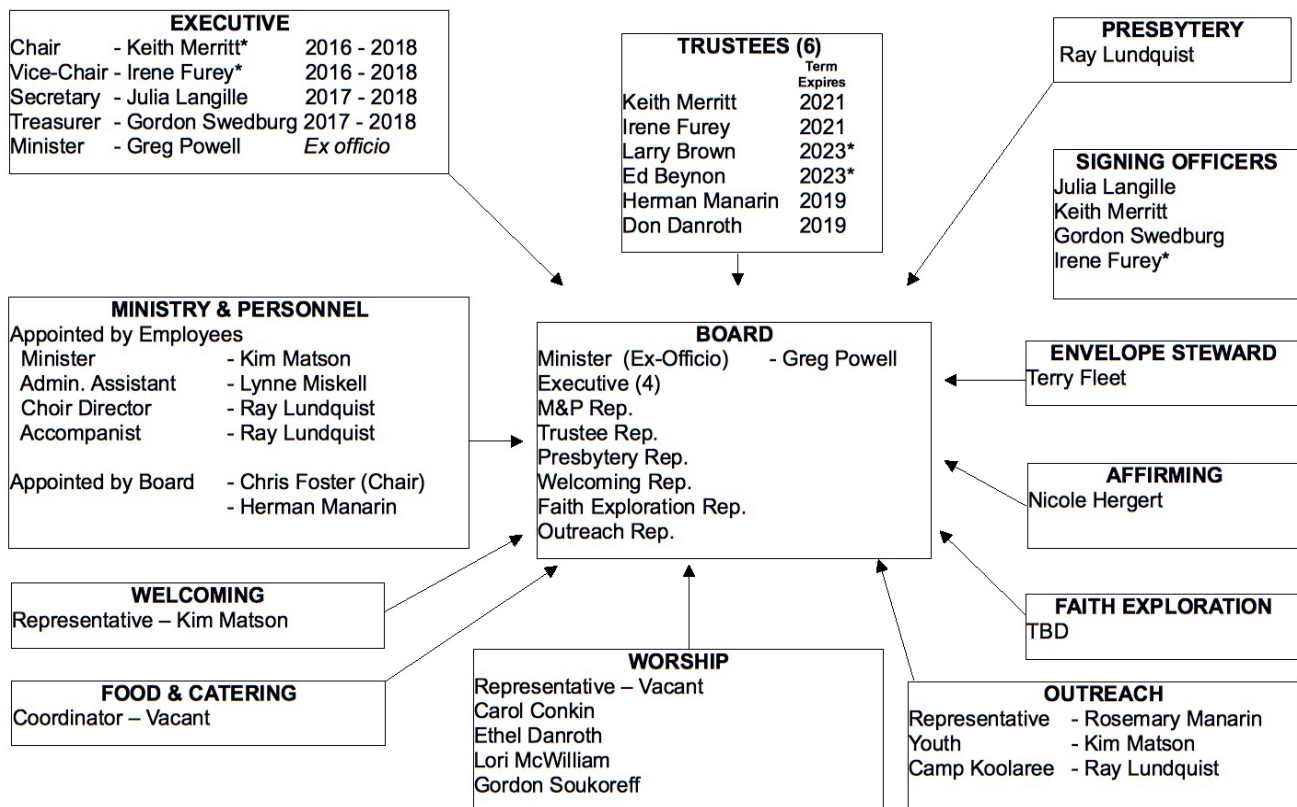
**EXECUTIVE**

| | | |
|---|---|---|
| Chair | - Keith Merritt* | 2016 - 2018 |
| Vice-Chair | - Irene Furey* | 2016 - 2018 |
| Secretary | - Julia Langille | 2017 - 2018 |
| Treasurer | - Gordon Swedburg | 2017 - 2018 |
| Minister | - Greg Powell | *Ex officio* |

**TRUSTEES (6)**

| | Term Expires |
|---|---|
| Keith Merritt | 2021 |
| Irene Furey | 2021 |
| Larry Brown | 2023* |
| Ed Beynon | 2023* |
| Herman Manarin | 2019 |
| Don Danroth | 2019 |

**PRESBYTERY**
Ray Lundquist

**SIGNING OFFICERS**
Julia Langille
Keith Merritt
Gordon Swedburg
Irene Furey*

**MINISTRY & PERSONNEL**
Appointed by Employees
Minister - Kim Matson
Admin. Assistant - Lynne Miskell
Choir Director - Ray Lundquist
Accompanist - Ray Lundquist

Appointed by Board - Chris Foster (Chair)
- Herman Manarin

**BOARD**
Minister (Ex-Officio) - Greg Powell
Executive (4)
M&P Rep.
Trustee Rep.
Presbytery Rep.
Welcoming Rep.
Faith Exploration Rep.
Outreach Rep.

**ENVELOPE STEWARD**
Terry Fleet

**AFFIRMING**
Nicole Hergert

**FAITH EXPLORATION**
TBD

**WELCOMING**
Representative – Kim Matson

**FOOD & CATERING**
Coordinator – Vacant

**WORSHIP**
Representative – Vacant
Carol Conkin
Ethel Danroth
Lori McWilliam
Gordon Soukoreff

**OUTREACH**
Representative - Rosemary Manarin
Youth - Kim Matson
Camp Koolaree - Ray Lundquist